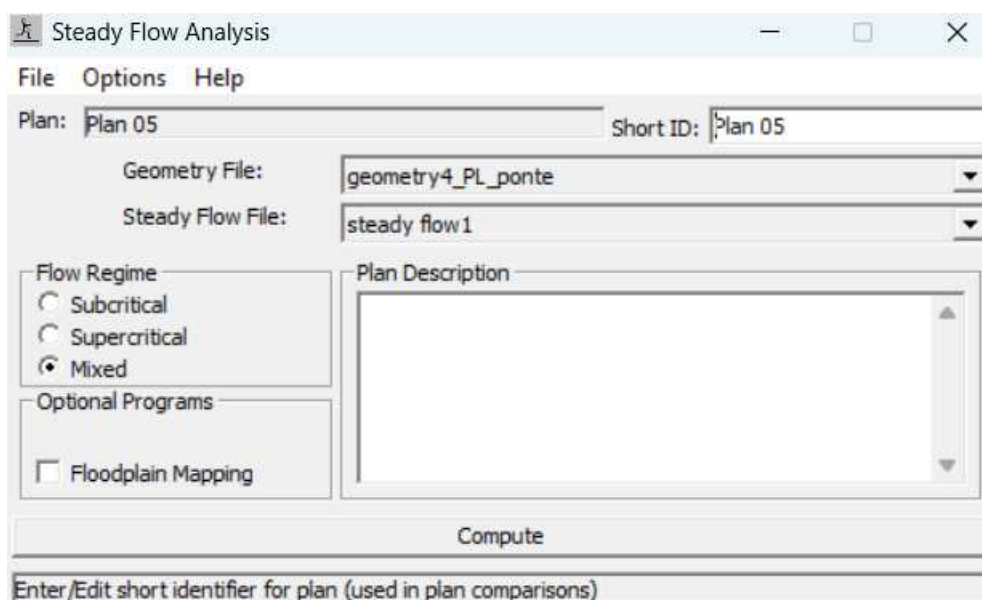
Steady Flow Analysis

File Options Help

Plan: Plan 05

Short ID: Plan 05

Geometry File: geometry4_PL_ponte

Steady Flow File: steady flow1

Flow Regime
Subcritical
Supercritical
Mixed

Plan Description

Optional Programs

Floodplain Mapping

Compute

Enter/Edit short identifier for plan (used in plan comparisons)